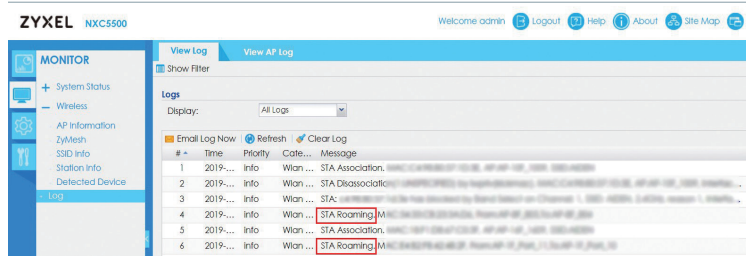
ZYXEL NXC5500

Welcome admin Logout Help About Site Map

MONITOR

+ System Status
− Wireless
AP Information
ZyMesh
SSID Info
Station Info
Detected Device
Log

View Log | View AP Log

Show Filter

Logs
Display: All Logs

Email Log Now | Refresh | Clear Log

| # | Time | Priority | Cate... | Message |
|---|---|---|---|---|
| 1 | 2019-... | info | Wlan ... | STA Association. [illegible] |
| 2 | 2019-... | info | Wlan ... | STA Disassociatio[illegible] |
| 3 | 2019-... | info | Wlan ... | STA: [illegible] |
| 4 | 2019-... | info | Wlan ... | STA Roaming. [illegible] |
| 5 | 2019-... | info | Wlan ... | STA Association. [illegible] |
| 6 | 2019-... | info | Wlan ... | STA Roaming. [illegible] |